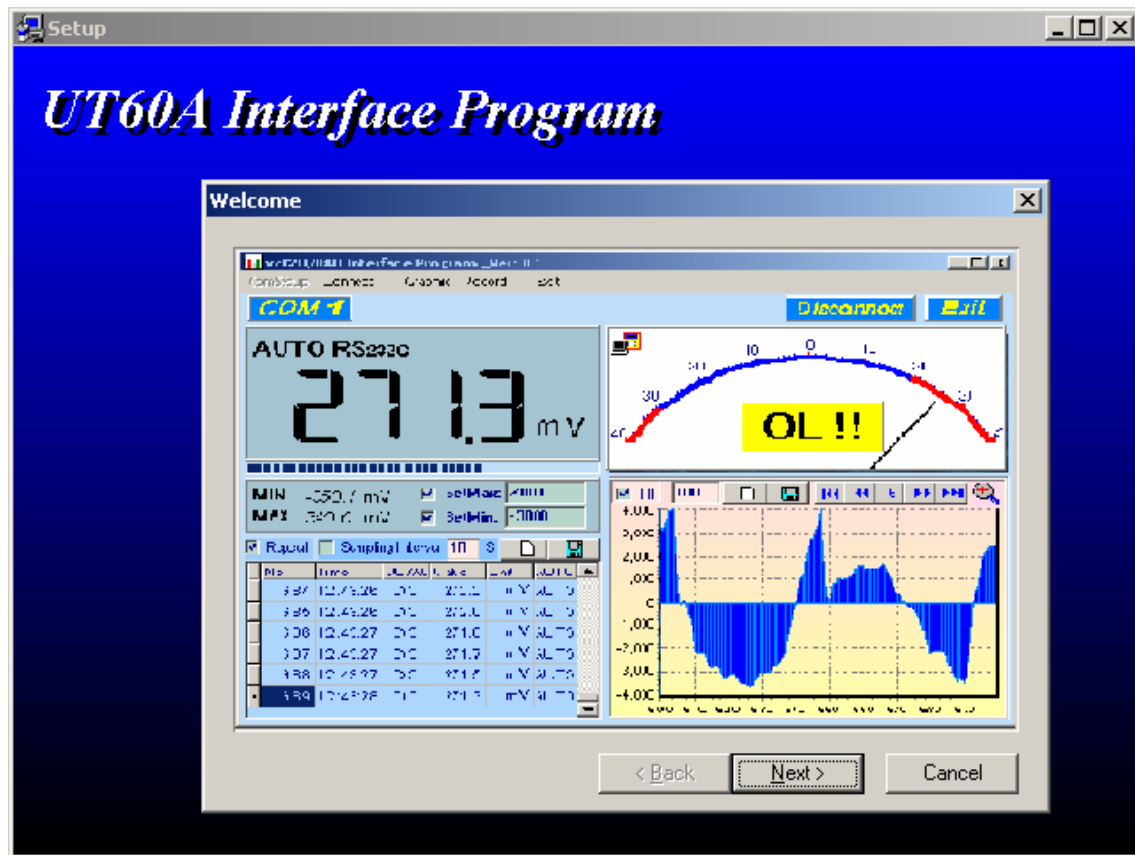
Setup

UT60A Interface Program

Welcome

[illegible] Interface Program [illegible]

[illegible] Connect Graphic Record Exit

COM 1

Disconnect

Exit

AUTO RS232C

271.3 mV

MIN -350.7 mV
MAX 350.0 mV

SetMax 4000
SetMin -4000

Repeat Sampling interval 10 S

| No | Time | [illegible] | Value | Unit | AUTO |
|---|---|---|---|---|---|
| 384 | 12:45:26 | DC | 270.5 | mV | AUTO |
| 385 | 12:45:26 | DC | 270.8 | mV | AUTO |
| 386 | 12:45:27 | DC | 271.0 | mV | AUTO |
| 387 | 12:45:27 | DC | 271.3 | mV | AUTO |
| 388 | 12:45:27 | DC | 271.5 | mV | AUTO |
| 389 | 12:45:28 | DC | 271.3 | mV | AUTO |

OL !!

40 30 20 10 0 10 20 30 40

4,000
3,000
2,000
1,000
0
-1,000
-2,000
-3,000
-4,000

< Back Next > Cancel